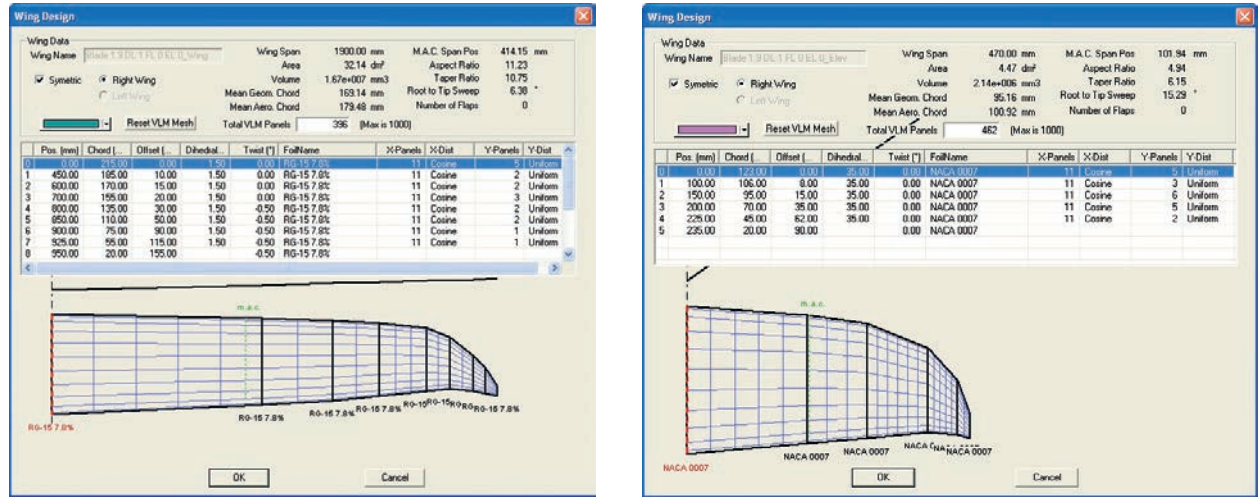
Wing Design

Wing Data
Wing Name Blade 1.9 DL 1 FL 0 EL 0_Wing
Wing Span 1900.00 mm
Area 32.14 dm²
Volume 1.67e+007 mm3
Mean Geom. Chord 169.14 mm
Mean Aero. Chord 179.48 mm
M.A.C. Span Pos 414.15 mm
Aspect Ratio 11.23
Taper Ratio 10.75
Root to Tip Sweep 6.38 °
Number of Flaps 0
Symetric
Right Wing
Left Wing
Reset VLM Mesh
Total VLM Panels 396 (Max is 1000)

| | Pos. (mm) | Chord (... | Offset (... | Dihedral... | Twist (°) | FoilName | X-Panels | X-Dist | Y-Panels | Y-Dist |
|---|---|---|---|---|---|---|---|---|---|---|
| 0 | 0.00 | 215.00 | 0.00 | 1.50 | 0.00 | RG-15 7.8% | 11 | Cosine | 5 | Uniform |
| 1 | 450.00 | 185.00 | 10.00 | 1.50 | 0.00 | RG-15 7.8% | 11 | Cosine | 2 | Uniform |
| 2 | 600.00 | 170.00 | 15.00 | 1.50 | 0.00 | RG-15 7.8% | 11 | Cosine | 2 | Uniform |
| 3 | 700.00 | 155.00 | 20.00 | 1.50 | 0.00 | RG-15 7.8% | 11 | Cosine | 3 | Uniform |
| 4 | 800.00 | 135.00 | 30.00 | 1.50 | -0.50 | RG-15 7.8% | 11 | Cosine | 2 | Uniform |
| 5 | 850.00 | 110.00 | 50.00 | 1.50 | -0.50 | RG-15 7.8% | 11 | Cosine | 2 | Uniform |
| 6 | 900.00 | 75.00 | 90.00 | 1.50 | -0.50 | RG-15 7.8% | 11 | Cosine | 1 | Uniform |
| 7 | 925.00 | 55.00 | 115.00 | 1.50 | -0.50 | RG-15 7.8% | 11 | Cosine | 1 | Uniform |
| 8 | 950.00 | 20.00 | 155.00 | | -0.50 | RG-15 7.8% | | | | |

m.a.c.
RG-15 7.8%
RG-15 7.8%
RG-15 7.8% RG-15 7.8% RG-15RG-15RGRG-15 7.8%
OK
Cancel

Wing Design

Wing Data
Wing Name Blade 1.9 DL 1 FL 0 EL 0_Elev
Wing Span 470.00 mm
Area 4.47 dm²
Volume 2.14e+006 mm3
Mean Geom. Chord 95.16 mm
Mean Aero. Chord 100.92 mm
M.A.C. Span Pos 101.94 mm
Aspect Ratio 4.94
Taper Ratio 6.15
Root to Tip Sweep 15.29 °
Number of Flaps 0
Symetric
Right Wing
Left Wing
Reset VLM Mesh
Total VLM Panels 462 (Max is 1000)

| | Pos. (mm) | Chord (... | Offset (... | Dihedral... | Twist (°) | FoilName | X-Panels | X-Dist | Y-Panels | Y-Dist |
|---|---|---|---|---|---|---|---|---|---|---|
| 0 | 0.00 | 123.00 | 0.00 | 35.00 | 0.00 | NACA 0007 | 11 | Cosine | 5 | Uniform |
| 1 | 100.00 | 106.00 | 8.00 | 35.00 | 0.00 | NACA 0007 | 11 | Cosine | 3 | Uniform |
| 2 | 150.00 | 95.00 | 15.00 | 35.00 | 0.00 | NACA 0007 | 11 | Cosine | 6 | Uniform |
| 3 | 200.00 | 70.00 | 35.00 | 35.00 | 0.00 | NACA 0007 | 11 | Cosine | 5 | Uniform |
| 4 | 225.00 | 45.00 | 62.00 | 35.00 | 0.00 | NACA 0007 | 11 | Cosine | 2 | Uniform |
| 5 | 235.00 | 20.00 | 90.00 | | 0.00 | NACA 0007 | | | | |

m.a.c.
NACA 0007
NACA 0007
NACA 0007
NACA 0NACA 0007
OK
Cancel